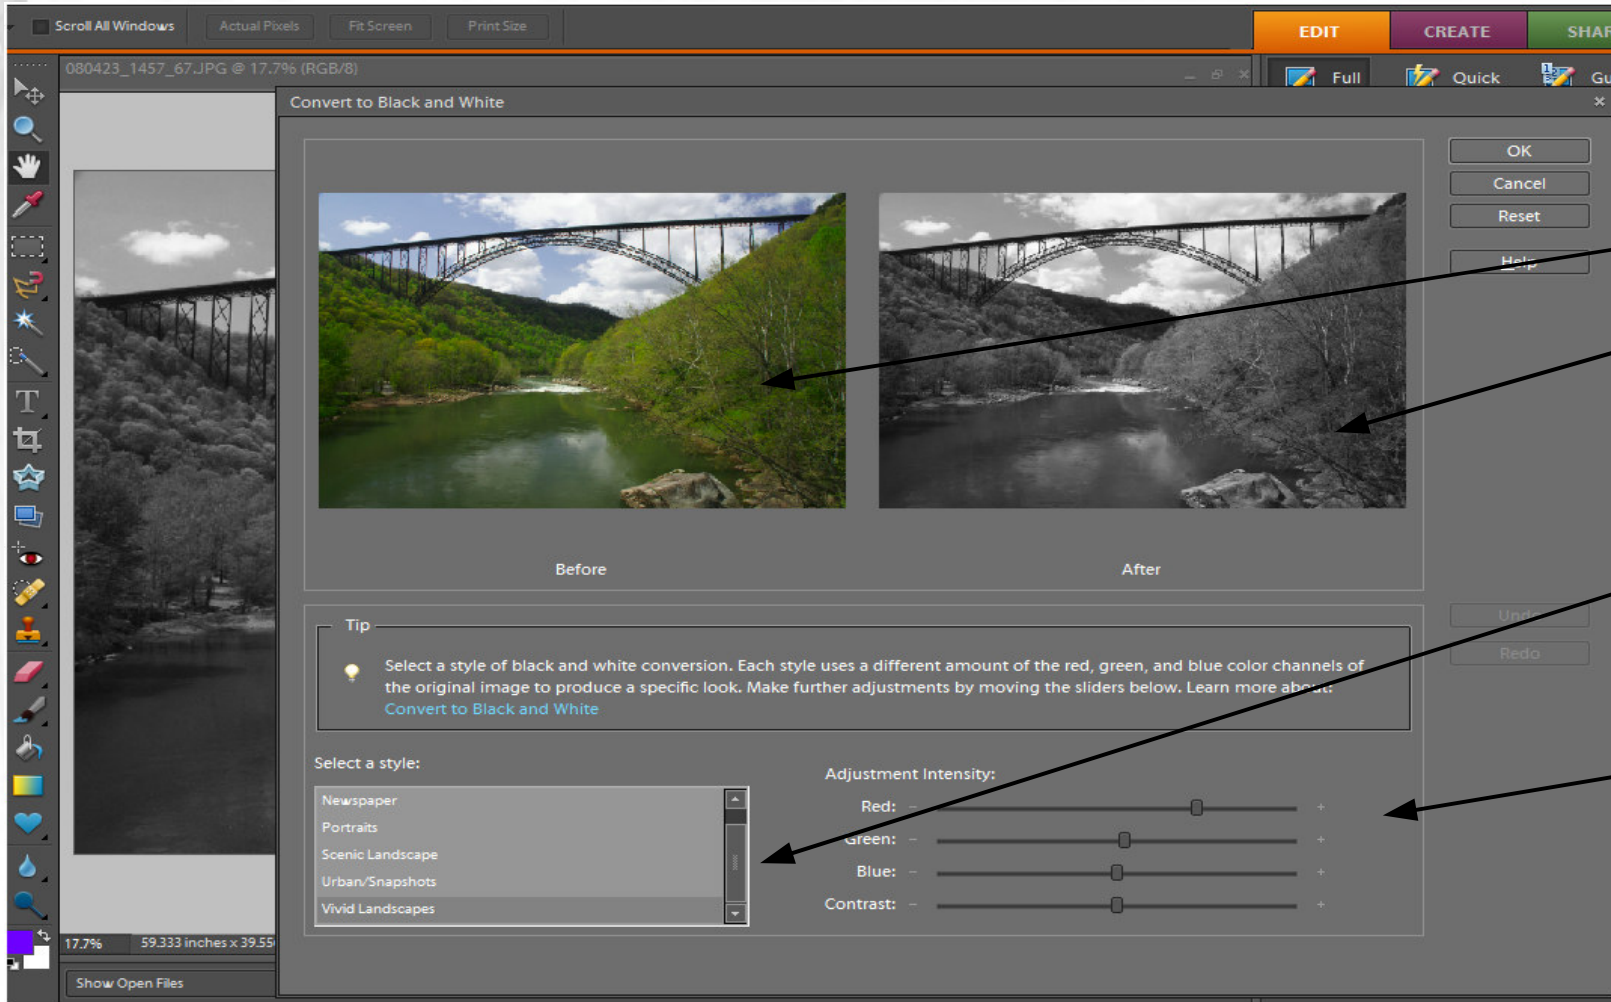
Scroll All Windows | Actual Pixels | Fit Screen | Print Size

EDIT | CREATE | SHAR

080423_1457_67.JPG @ 17.7% (RGB/8)

Full | Quick | Gu

Convert to Black and White

OK
Cancel
Reset
Help

Before

After

Tip

Select a style of black and white conversion. Each style uses a different amount of the red, green, and blue color channels of the original image to produce a specific look. Make further adjustments by moving the sliders below. Learn more about: Convert to Black and White

Undo
Redo

Select a style:

Newspaper
Portraits
Scenic Landscape
Urban/Snapshots
Vivid Landscapes

Adjustment Intensity:

Red:
Green:
Blue:
Contrast:

17.7% | 59.333 inches x 39.55

Show Open Files